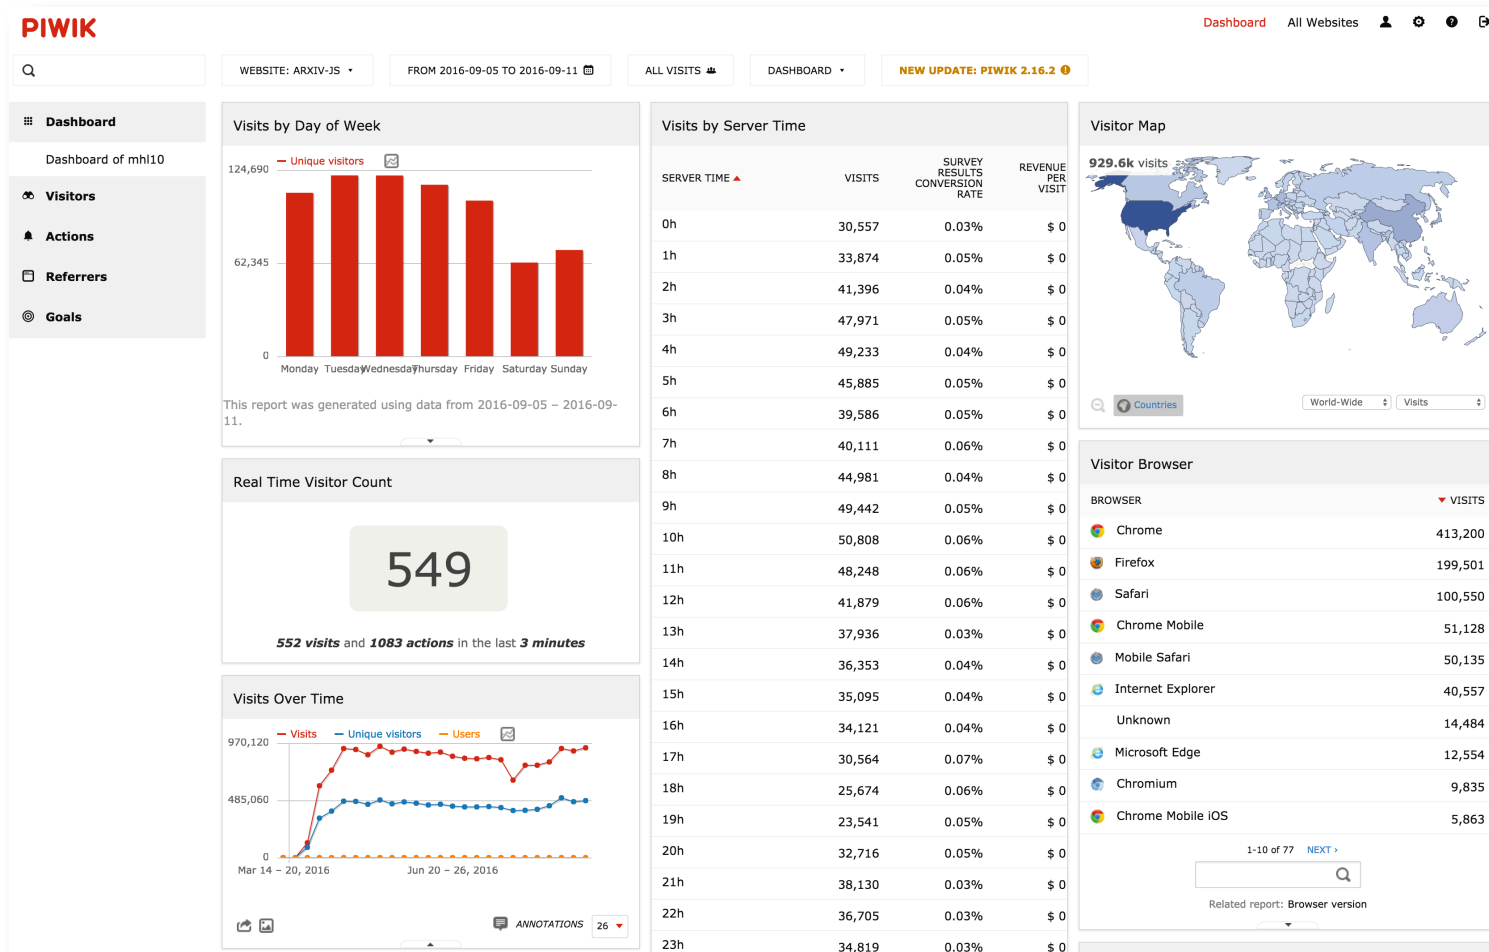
PIWIK

Dashboard All Websites

WEBSITE: ARXIV-JS FROM 2016-09-05 TO 2016-09-11 ALL VISITS DASHBOARD NEW UPDATE: PIWIK 2.16.2

Dashboard
Dashboard of mhl10
Visitors
Actions
Referrers
Goals

Visits by Day of Week

Unique visitors

124,690
62,345
0

Monday Tuesday Wednesday Thursday Friday Saturday Sunday

This report was generated using data from 2016-09-05 – 2016-09-11.

Real Time Visitor Count

549

552 visits and 1083 actions in the last 3 minutes

Visits Over Time

Visits Unique visitors Users

970,120
485,060
0

Mar 14 – 20, 2016 Jun 20 – 26, 2016

ANNOTATIONS 26

Visits by Server Time

| SERVER TIME | VISITS | SURVEY RESULTS CONVERSION RATE | REVENUE PER VISIT |
|---|---|---|---|
| 0h | 30,557 | 0.03% | $ 0 |
| 1h | 33,874 | 0.05% | $ 0 |
| 2h | 41,396 | 0.04% | $ 0 |
| 3h | 47,971 | 0.05% | $ 0 |
| 4h | 49,233 | 0.04% | $ 0 |
| 5h | 45,885 | 0.05% | $ 0 |
| 6h | 39,586 | 0.05% | $ 0 |
| 7h | 40,111 | 0.06% | $ 0 |
| 8h | 44,981 | 0.04% | $ 0 |
| 9h | 49,442 | 0.05% | $ 0 |
| 10h | 50,808 | 0.06% | $ 0 |
| 11h | 48,248 | 0.06% | $ 0 |
| 12h | 41,879 | 0.06% | $ 0 |
| 13h | 37,936 | 0.03% | $ 0 |
| 14h | 36,353 | 0.04% | $ 0 |
| 15h | 35,095 | 0.04% | $ 0 |
| 16h | 34,121 | 0.04% | $ 0 |
| 17h | 30,564 | 0.07% | $ 0 |
| 18h | 25,674 | 0.06% | $ 0 |
| 19h | 23,541 | 0.05% | $ 0 |
| 20h | 32,716 | 0.05% | $ 0 |
| 21h | 38,130 | 0.03% | $ 0 |
| 22h | 36,705 | 0.03% | $ 0 |
| 23h | 34,819 | 0.03% | $ 0 |

Visitor Map

929.6k visits

Countries World-Wide Visits

Visitor Browser

| BROWSER | VISITS |
|---|---|
| Chrome | 413,200 |
| Firefox | 199,501 |
| Safari | 100,550 |
| Chrome Mobile | 51,128 |
| Mobile Safari | 50,135 |
| Internet Explorer | 40,557 |
| Unknown | 14,484 |
| Microsoft Edge | 12,554 |
| Chromium | 9,835 |
| Chrome Mobile iOS | 5,863 |

1-10 of 77 NEXT ›

Related report: Browser version